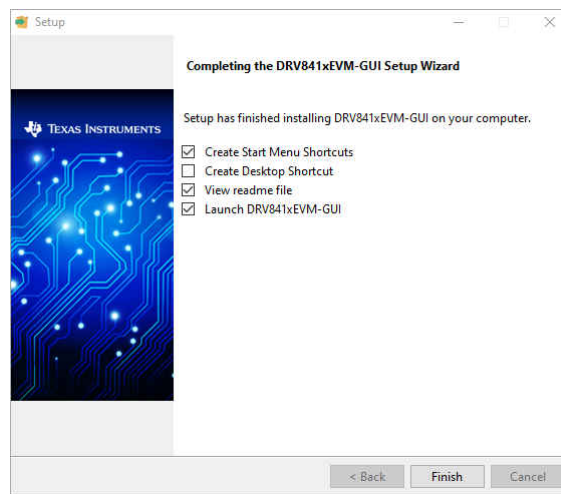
Setup

Completing the DRV841xEVM-GUI Setup Wizard

Texas Instruments

Setup has finished installing DRV841xEVM-GUI on your computer.

☑ Create Start Menu Shortcuts
☐ Create Desktop Shortcut
☑ View readme file
☑ Launch DRV841xEVM-GUI

< Back
Finish
Cancel